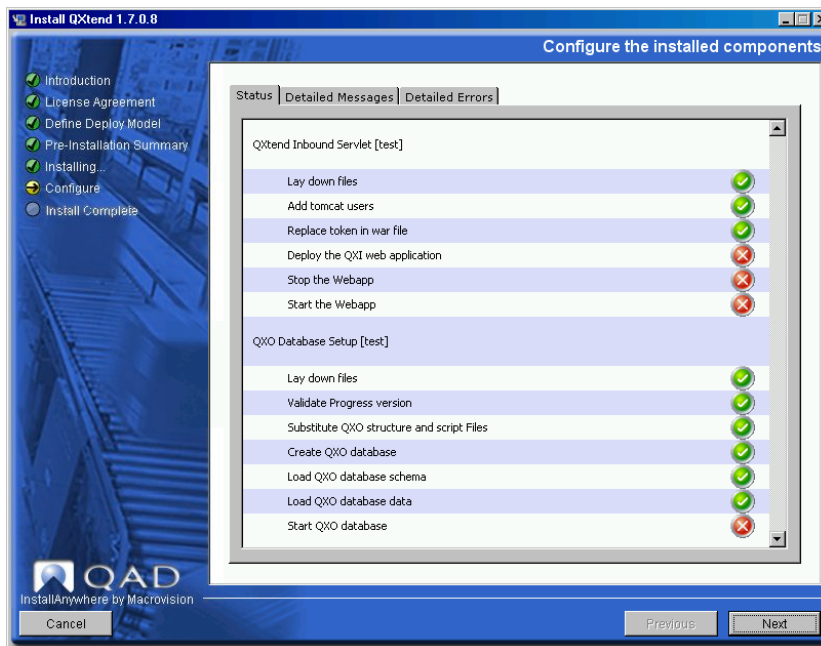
Install QXtend 1.7.0.8

Configure the installed components

Introduction
License Agreement
Define Deploy Model
Pre-Installation Summary
Installing...
Configure
Install Complete

Status | Detailed Messages | Detailed Errors

QXtend Inbound Servlet [test]

Lay down files
Add tomcat users
Replace token in war file
Deploy the QXI web application
Stop the Webapp
Start the Webapp

QXO Database Setup [test]

Lay down files
Validate Progress version
Substitute QXO structure and script Files
Create QXO database
Load QXO database schema
Load QXO database data
Start QXO database

QAD
InstallAnywhere by Macrovision

Cancel
Previous
Next